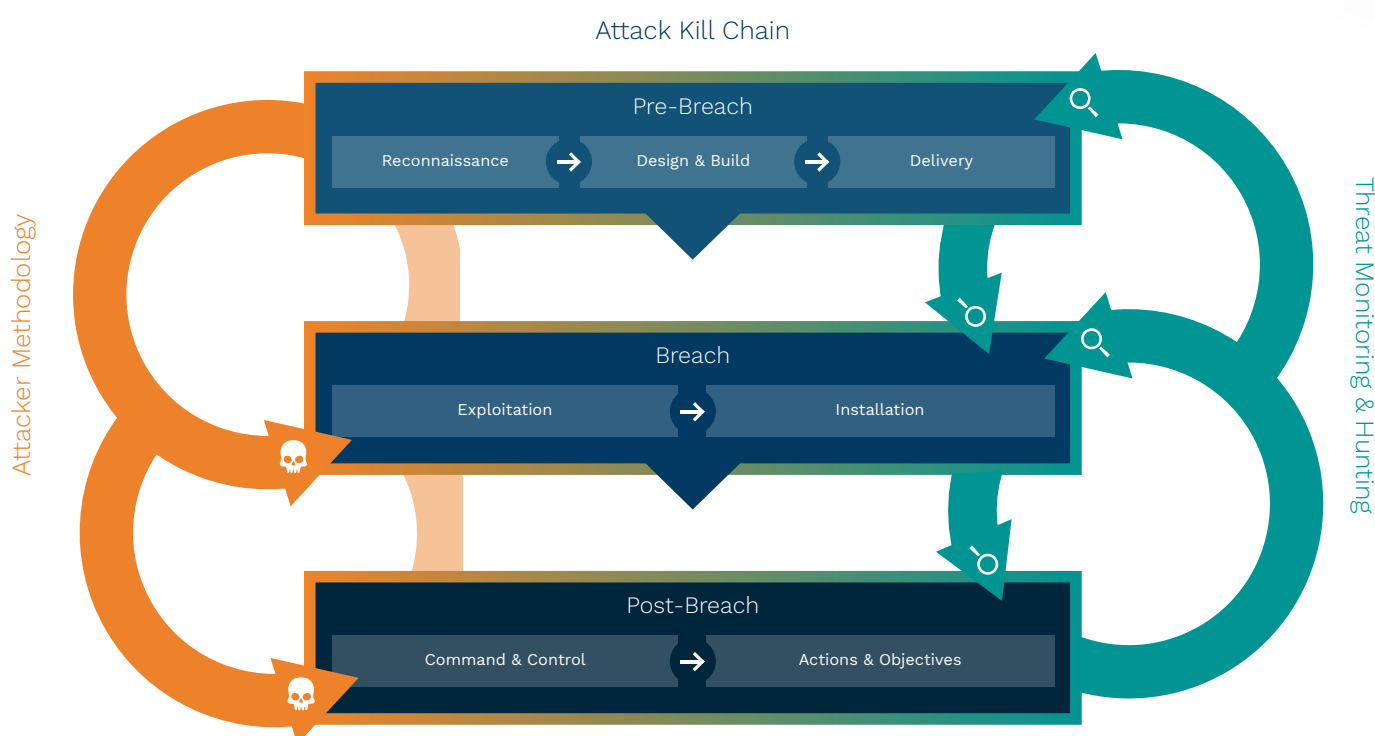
Attack Kill Chain

Attacker Methodology

Pre-Breach

Reconnaissance → Design & Build → Delivery

Breach

Exploitation → Installation

Post-Breach

Command & Control → Actions & Objectives

Threat Monitoring & Hunting